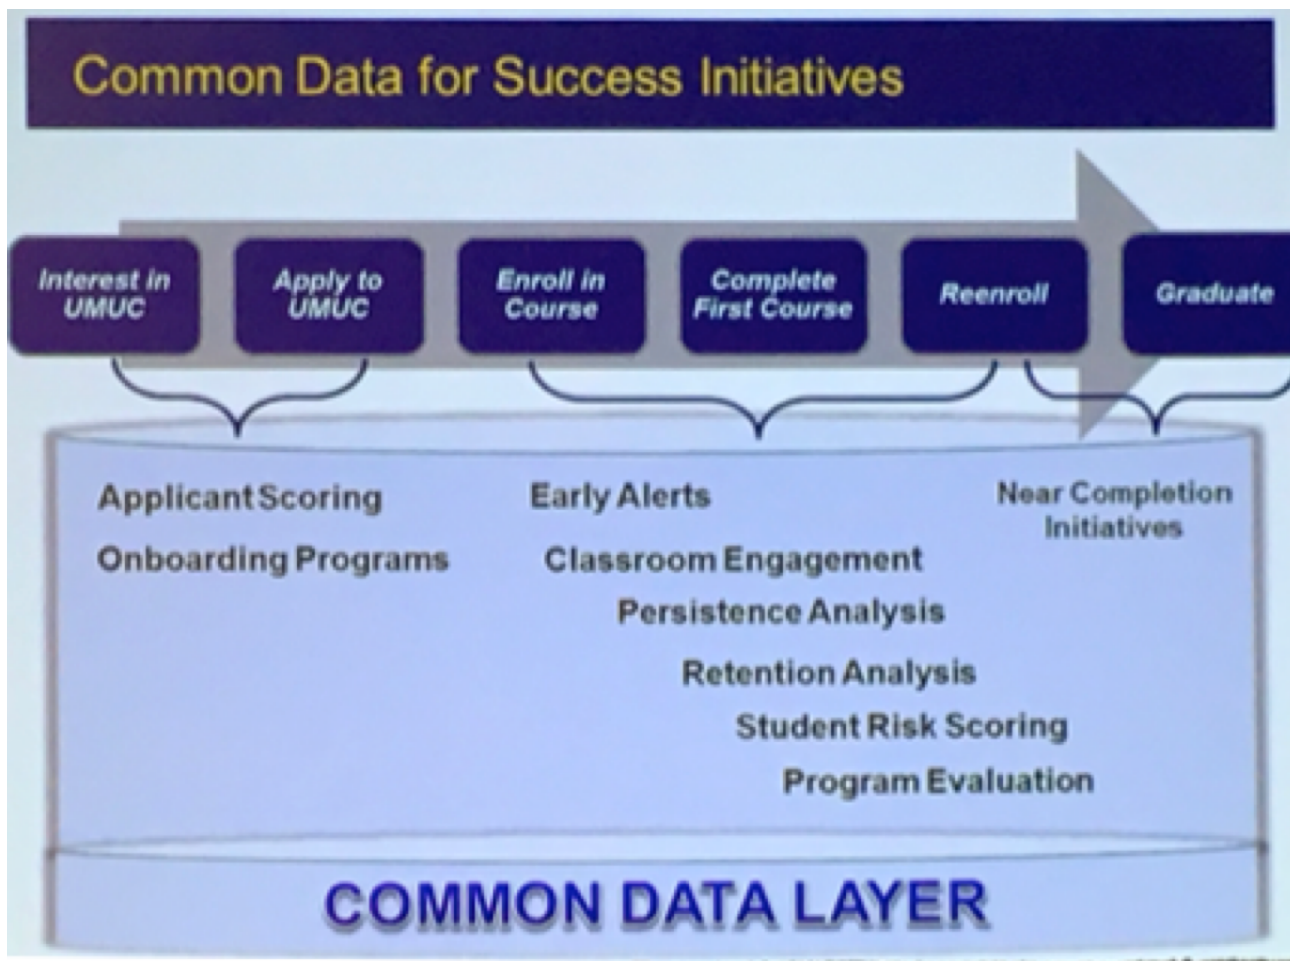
Common Data for Success Initiatives

Interest in UMUC

Apply to UMUC

Enroll in Course

Complete First Course

Reenroll

Graduate

Applicant Scoring

Onboarding Programs

Early Alerts

Classroom Engagement

Persistence Analysis

Retention Analysis

Student Risk Scoring

Program Evaluation

Near Completion Initiatives

COMMON DATA LAYER